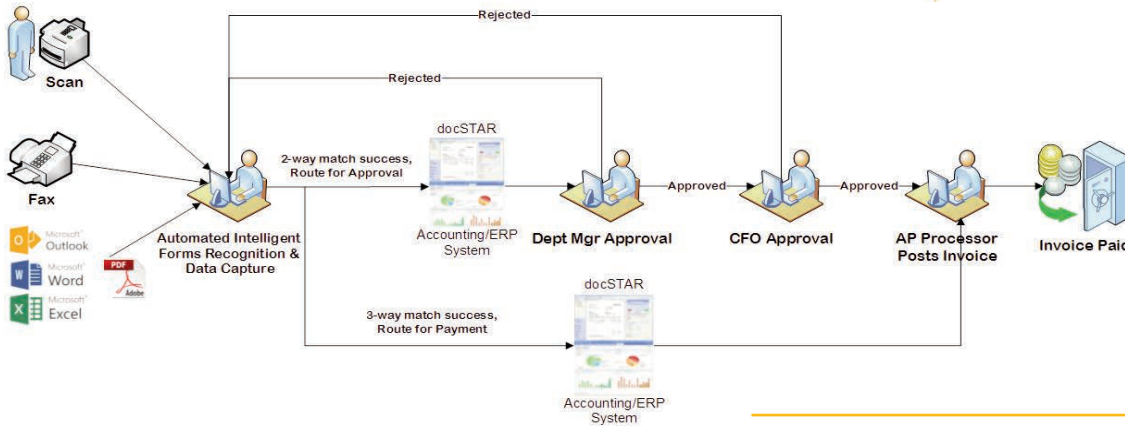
Rejected

Rejected

Scan

Fax

Microsoft Outlook

Microsoft Word

Microsoft Excel

PDF

Adobe

Automated Intelligent Forms Recognition & Data Capture

2-way match success, Route for Approval

docSTAR

Accounting/ERP System

Dept Mgr Approval

Approved

CFO Approval

Approved

AP Processor Posts Invoice

Invoice Paid

3-way match success, Route for Payment

docSTAR

Accounting/ERP System